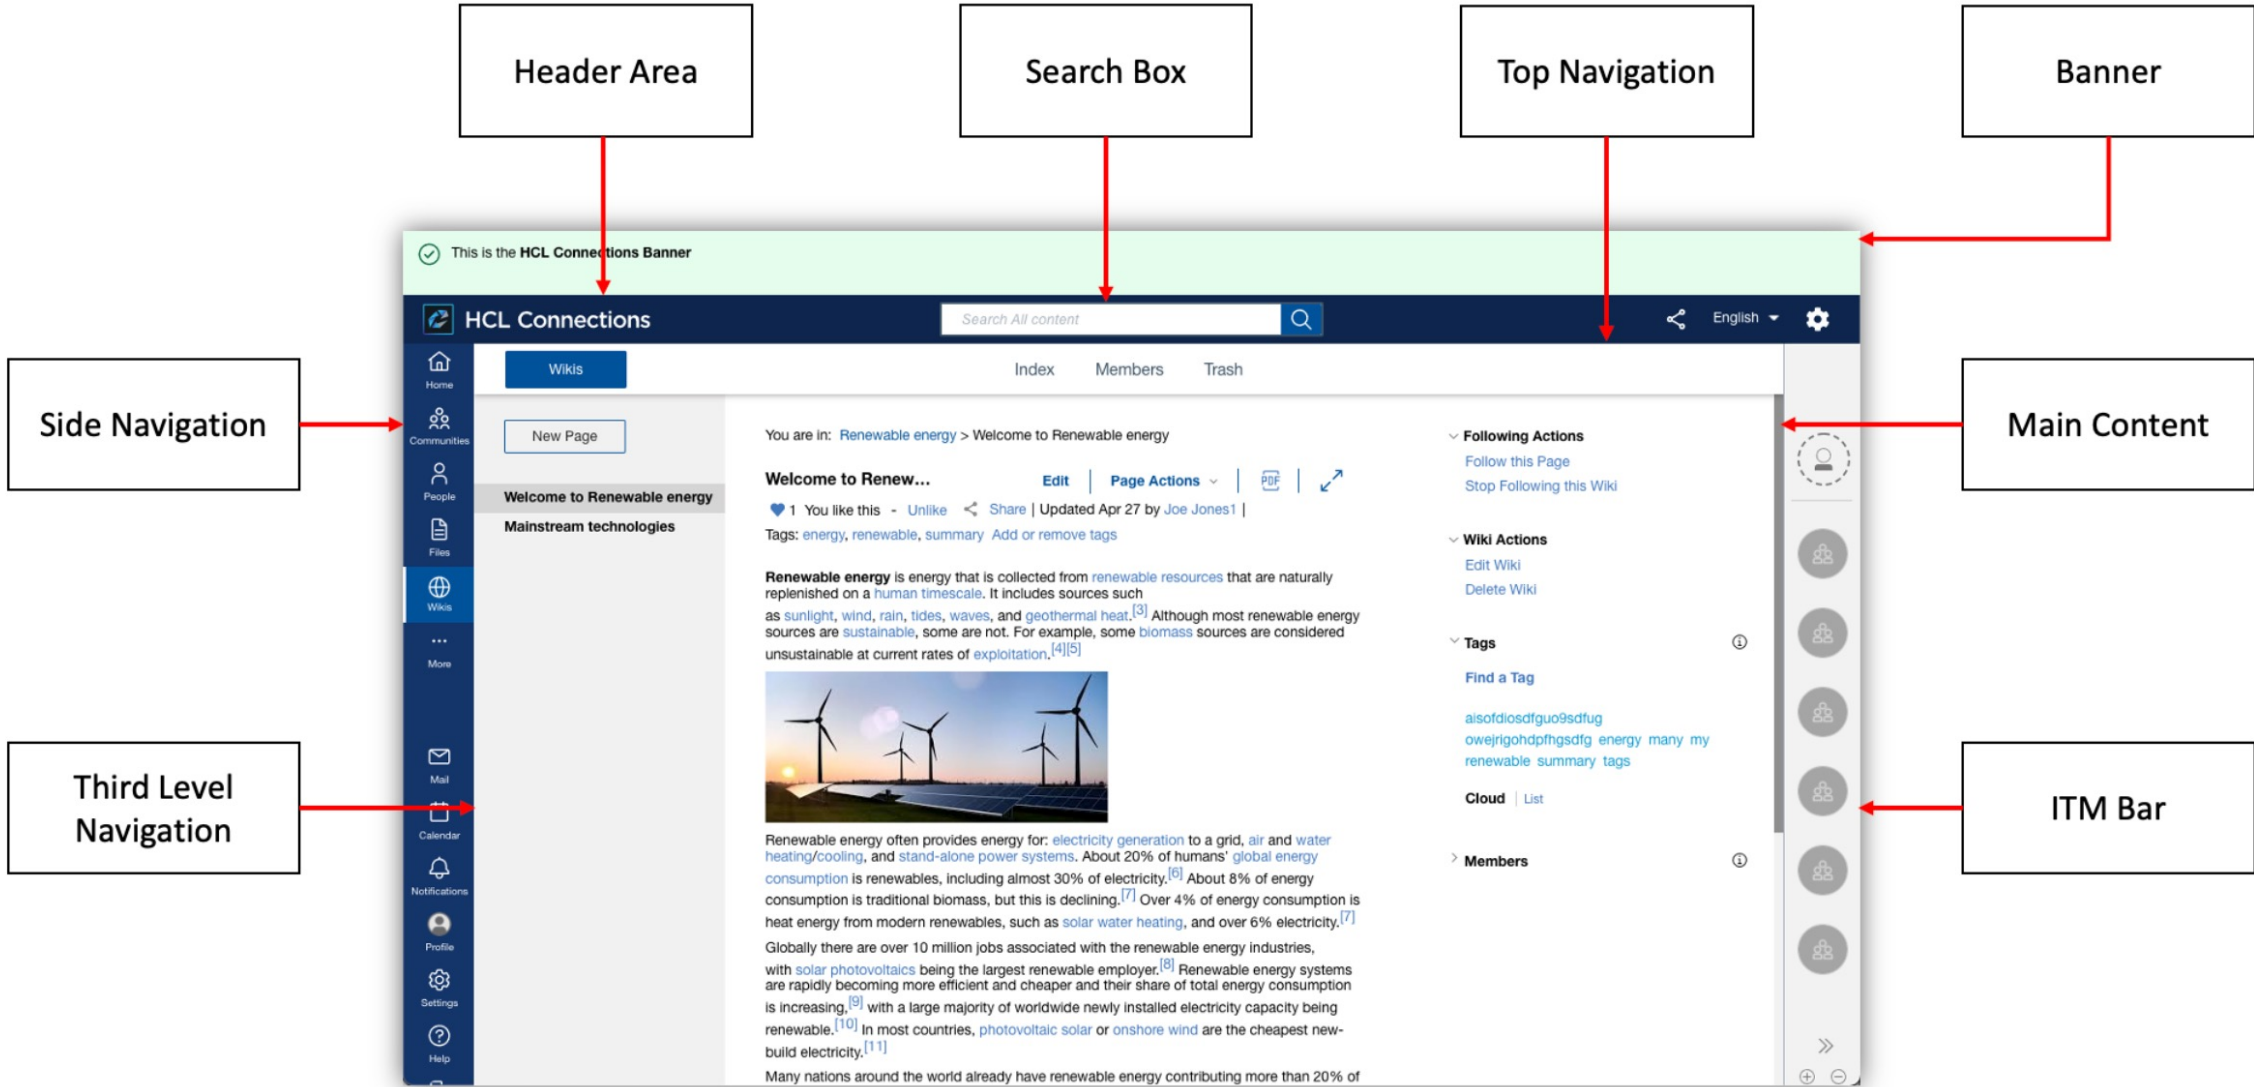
Header Area

Search Box

Top Navigation

Banner

This is the HCL Connections Banner

HCL Connections

Search All content

English

Side Navigation

Main Content

Home

Communities

People

Files

Wikis

More

Wikis

Index Members Trash

New Page

Welcome to Renewable energy

Mainstream technologies

You are in: Renewable energy > Welcome to Renewable energy

Welcome to Renew...

Edit | Page Actions | PDF

1 You like this - Unlike Share | Updated Apr 27 by Joe Jones1 |

Tags: energy, renewable, summary Add or remove tags

Renewable energy is energy that is collected from renewable resources that are naturally replenished on a human timescale. It includes sources such as sunlight, wind, rain, tides, waves, and geothermal heat.[3] Although most renewable energy sources are sustainable, some are not. For example, some biomass sources are considered unsustainable at current rates of exploitation.[4][5]

Renewable energy often provides energy for: electricity generation to a grid, air and water heating/cooling, and stand-alone power systems. About 20% of humans' global energy consumption is renewables, including almost 30% of electricity.[6] About 8% of energy consumption is traditional biomass, but this is declining.[7] Over 4% of energy consumption is heat energy from modern renewables, such as solar water heating, and over 6% electricity.[7]

Globally there are over 10 million jobs associated with the renewable energy industries, with solar photovoltaics being the largest renewable employer.[8] Renewable energy systems are rapidly becoming more efficient and cheaper and their share of total energy consumption is increasing,[9] with a large majority of worldwide newly installed electricity capacity being renewable.[10] In most countries, photovoltaic solar or onshore wind are the cheapest new-build electricity.[11]

Many nations around the world already have renewable energy contributing more than 20% of

Following Actions
Follow this Page
Stop Following this Wiki

Wiki Actions
Edit Wiki
Delete Wiki

Tags
Find a Tag

aisofdiosdfguo9sdfug
owejrigohdpfhgsdfg energy many my
renewable summary tags

Cloud | List

Members

Third Level Navigation

ITM Bar

Mail

Calendar

Notifications

Profile

Settings

Help